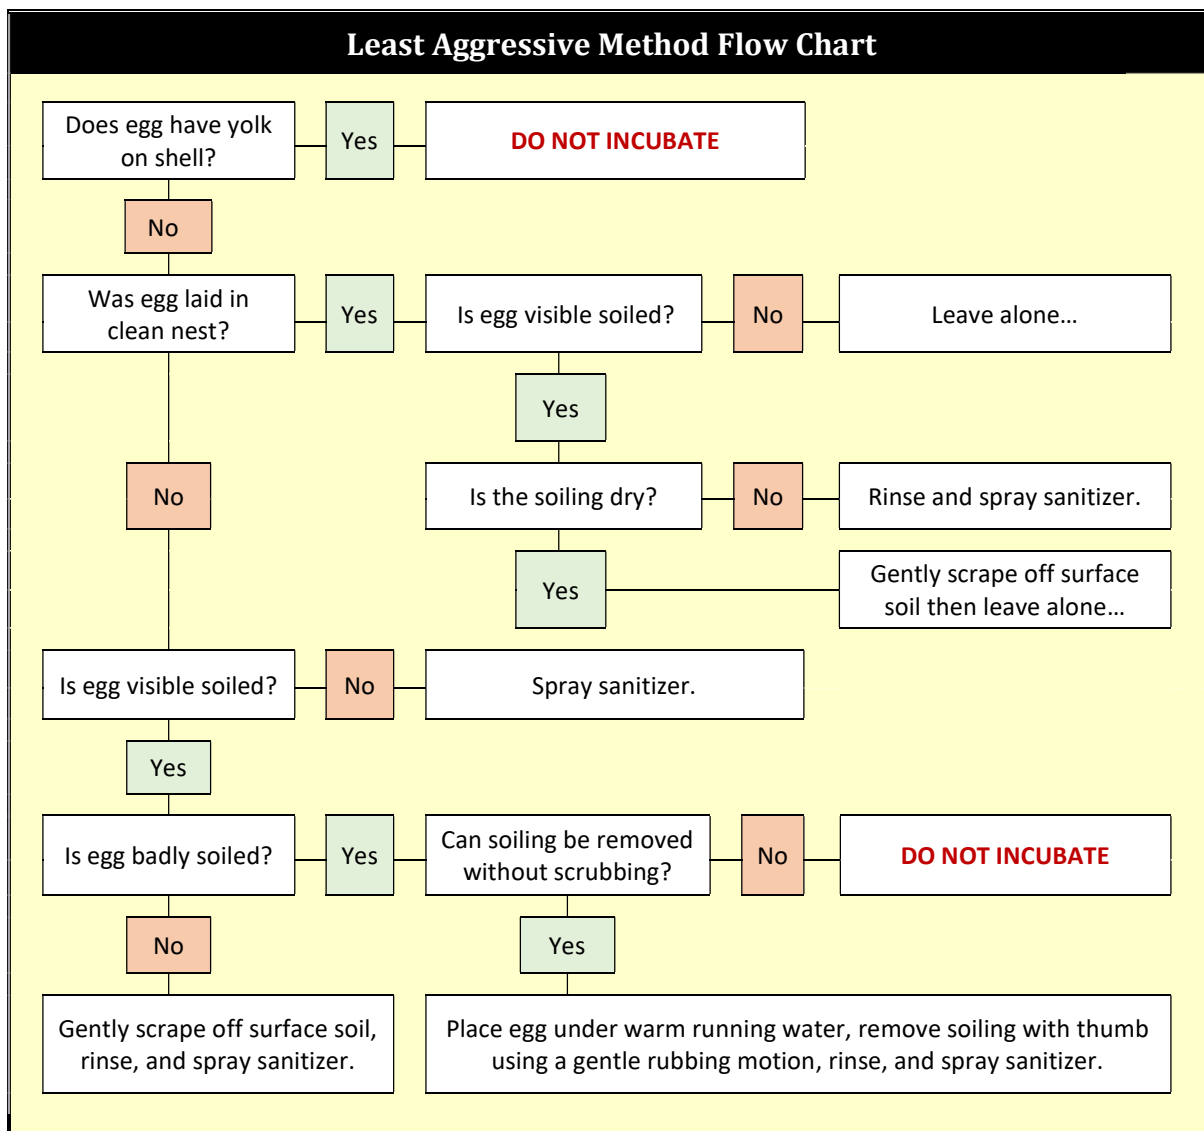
Least Aggressive Method Flow Chart

Does egg have yolk on shell?

Yes

DO NOT INCUBATE

No

Was egg laid in clean nest?

Yes

Is egg visible soiled?

No

Leave alone…

Yes

No

Is the soiling dry?

No

Rinse and spray sanitizer.

Yes

Gently scrape off surface soil then leave alone…

Is egg visible soiled?

No

Spray sanitizer.

Yes

Is egg badly soiled?

Yes

Can soiling be removed without scrubbing?

No

DO NOT INCUBATE

No

Yes

Gently scrape off surface soil, rinse, and spray sanitizer.

Place egg under warm running water, remove soiling with thumb using a gentle rubbing motion, rinse, and spray sanitizer.